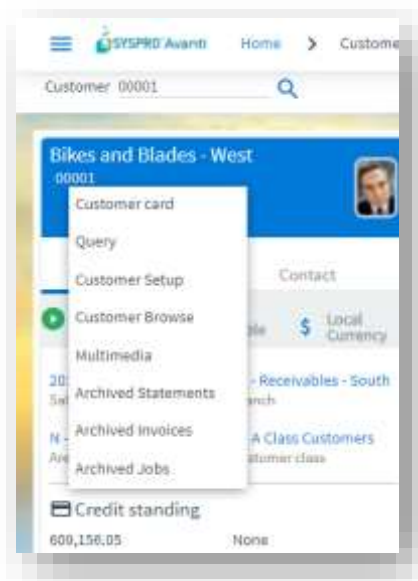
SYSPRO Avanti Home > Custome

Customer 00001

Bikes and Blades - West
00001

Customer card
Query
Customer Setup
Customer Browse
Multimedia
Archived Statements
Archived Invoices
Archived Jobs

Contact

ble

$ Local Currency

20 Sal

- Receivables - South
anch

N - Ave

A Class Customers
ustomer class

Credit standing

600,156.05

None